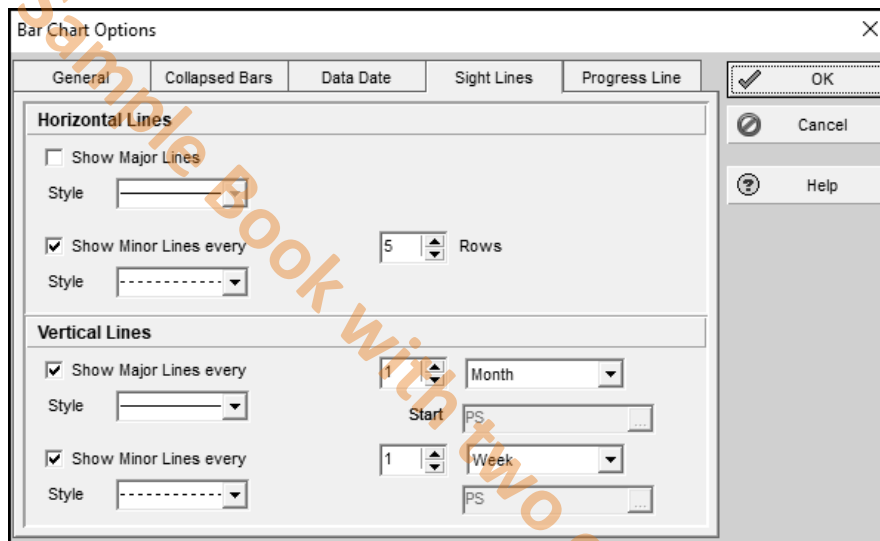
Bar Chart Options

General | Collapsed Bars | Data Date | Sight Lines | Progress Line

OK

Cancel

Help

Horizontal Lines

Show Major Lines

Style

Show Minor Lines every 5 Rows

Style

Vertical Lines

Show Major Lines every 1 Month

Style

Start PS

Show Minor Lines every 1 Week

Style

PS

Sample Book with two